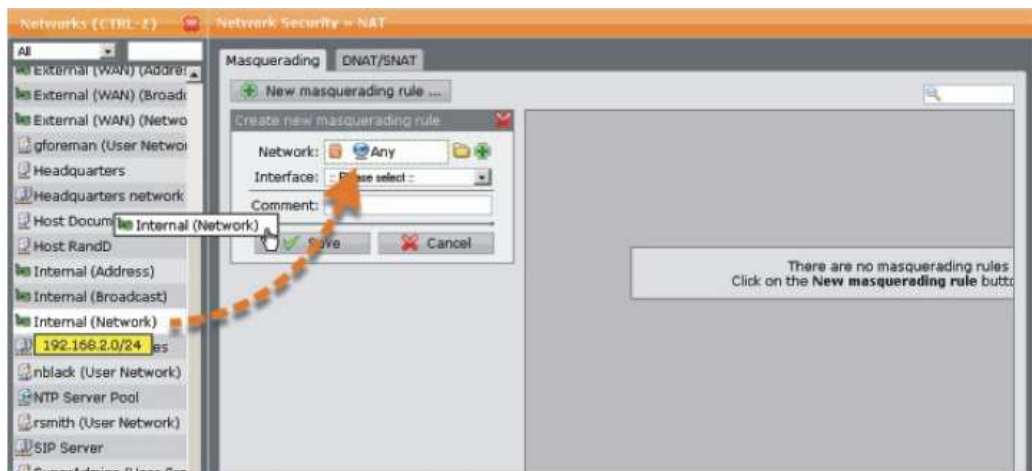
Networks (CTRL-Z)
Network Security » NAT
All
External (WAN) (Addre
External (WAN) (Broad
External (WAN) (Netwo
gforeman (User Networ
Headquarters
Headquarters network
Host Docum
Internal (Network)
Host RandD
Internal (Address)
Internal (Broadcast)
Internal (Network)
192.168.2.0/24 es
nblack (User Network)
NTP Server Pool
rsmith (User Network)
SIP Server

Masquerading DNAT/SNAT
New masquerading rule ...
Create new masquerading rule
Network: Any
Interface: - P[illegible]se select -
Comment:
S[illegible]ve Cancel

There are no masquerading rules
Click on the New masquerading rule butt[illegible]